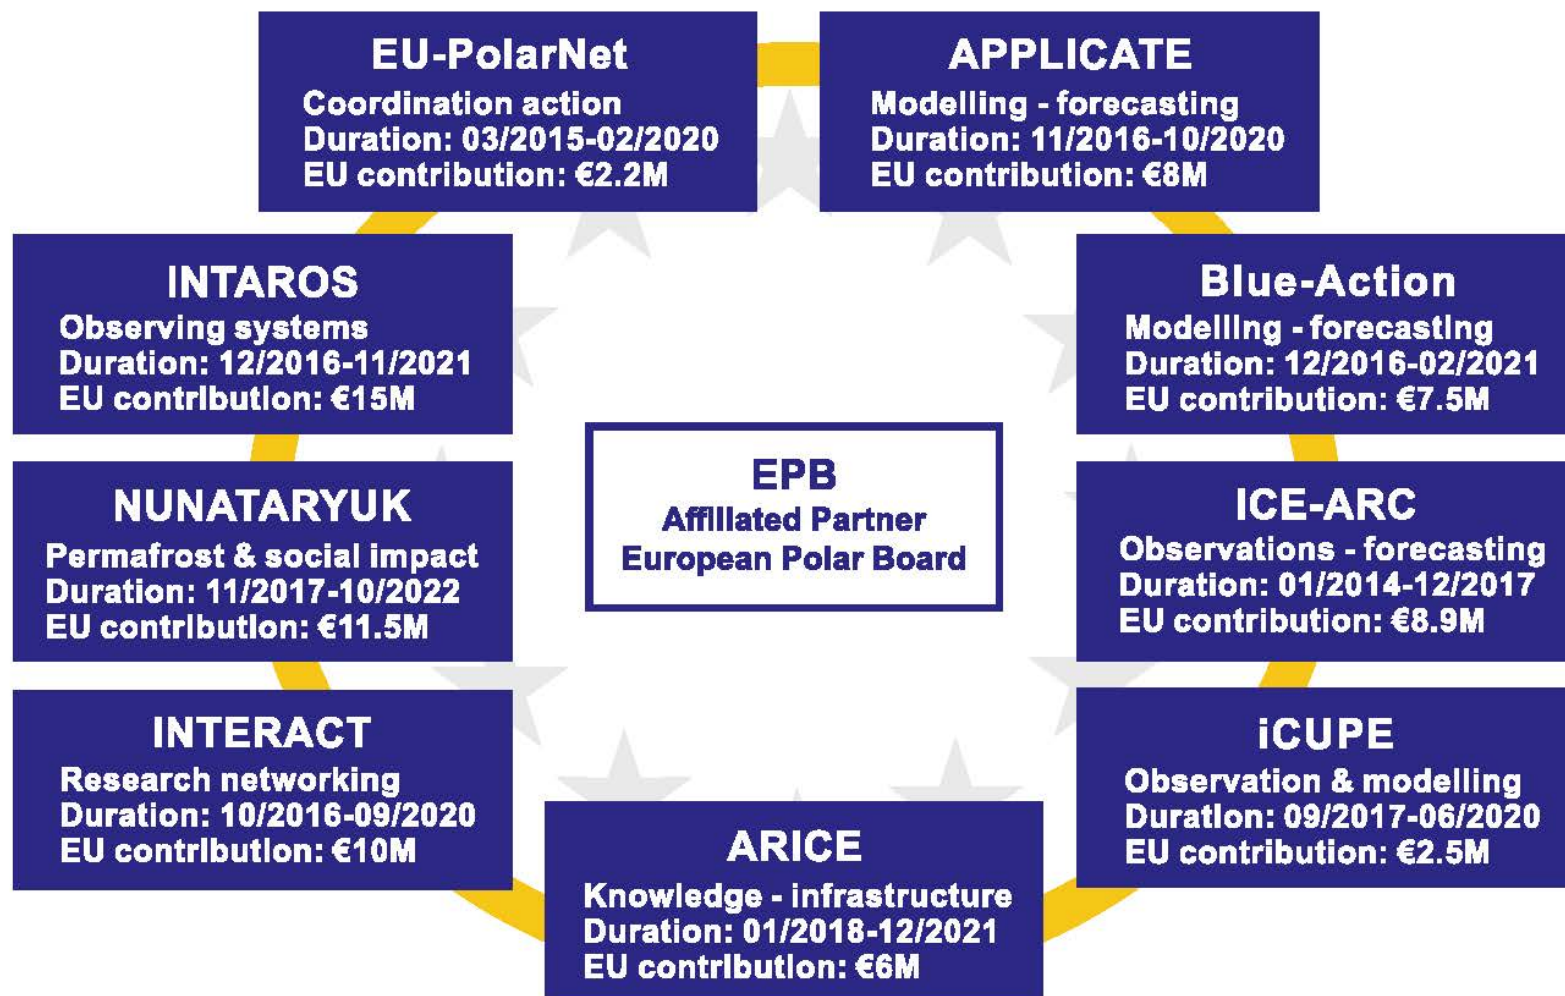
EU-PolarNet
Coordination action
Duration: 03/2015-02/2020
EU contribution: €2.2M

APPLICATE
Modelling - forecasting
Duration: 11/2016-10/2020
EU contribution: €8M

INTAROS
Observing systems
Duration: 12/2016-11/2021
EU contribution: €15M

Blue-Action
Modelling - forecasting
Duration: 12/2016-02/2021
EU contribution: €7.5M

EPB
Affiliated Partner
European Polar Board

NUNATARYUK
Permafrost & social impact
Duration: 11/2017-10/2022
EU contribution: €11.5M

ICE-ARC
Observations - forecasting
Duration: 01/2014-12/2017
EU contribution: €8.9M

INTERACT
Research networking
Duration: 10/2016-09/2020
EU contribution: €10M

iCUPE
Observation & modelling
Duration: 09/2017-06/2020
EU contribution: €2.5M

ARICE
Knowledge - infrastructure
Duration: 01/2018-12/2021
EU contribution: €6M